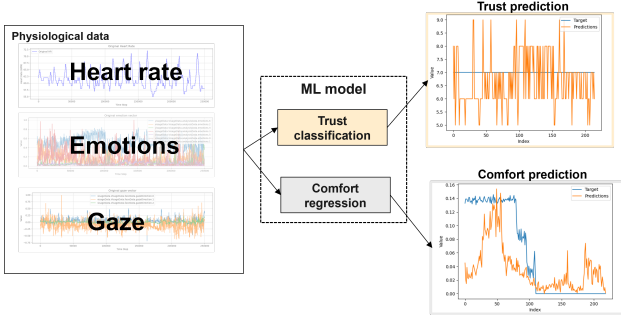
Physiological data

Heart rate

Emotions

Gaze

ML model

Trust classification

Comfort regression

Trust prediction

Target
Predictions

9.0
8.5
8.0
7.5
7.0
6.5
6.0
5.5
5.0

Value

0 50 100 150 200

Index

Comfort prediction

Target
Predictions

0.16
0.14
0.12
0.10
0.08
0.06
0.04
0.02
0.00

Value

0 50 100 150 200

Index